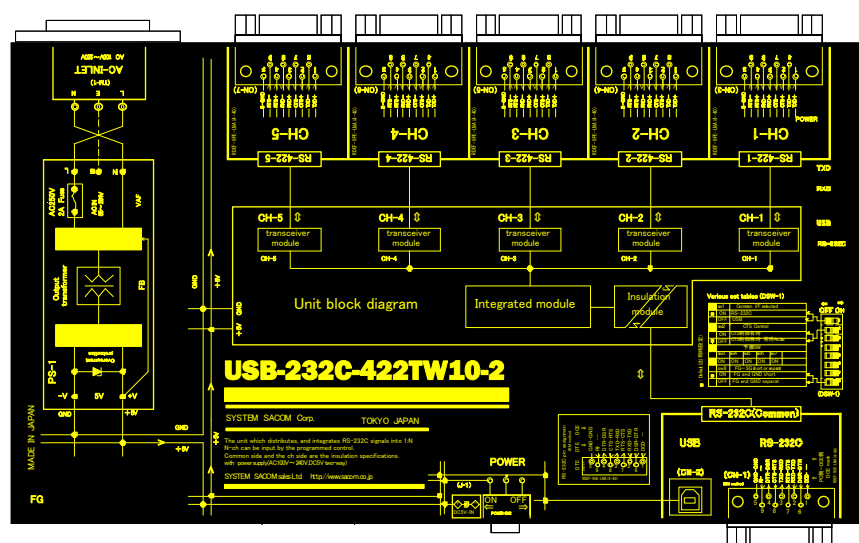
AC-INLET
(J-1)
AC 100V~240V
N E L

AC250V 2A Fuse
ACIN 85~264V
VAF
Output transformer
FB
PS-1
−V GND 5V +V
protection

CH-5
CH-4
CH-3
CH-2
CH-1
POWER
RS-422-5
RS-422-4
RS-422-3
RS-422-2
RS-422-1
TXD
RXD
USB
RS-232C

CH-5 ⇕
transceiver module
CH-4 ⇕
transceiver module
CH-3 ⇕
transceiver module
CH-2 ⇕
transceiver module
CH-1 ⇕
transceiver module

Unit block diagram
Integrated module
Insulation module
+5V
GND
+5V

Various set tables (DSW-1)
OFF ON
(DSW-1)

USB-232C-422TW10-2

SYSTEM SACOM Corp. TOKYO JAPAN
The unit which distributes, and integrates RS-232C signals into 1:N
N-ch can be input by the programmed control.
Common side and the ch side are the insulation specifications.
with power supply(AC100V~240V,DC5V two-way)
SYSTEM SACOM sales Ltd http://www.sacom.co.jp

RS-232C(Common)
USB
RS-232C
(CN-X)
(CN-1)
POWER
(J-1)
ON OFF
DC5V-IN
MADE IN JAPAN
GND
+5V
FG